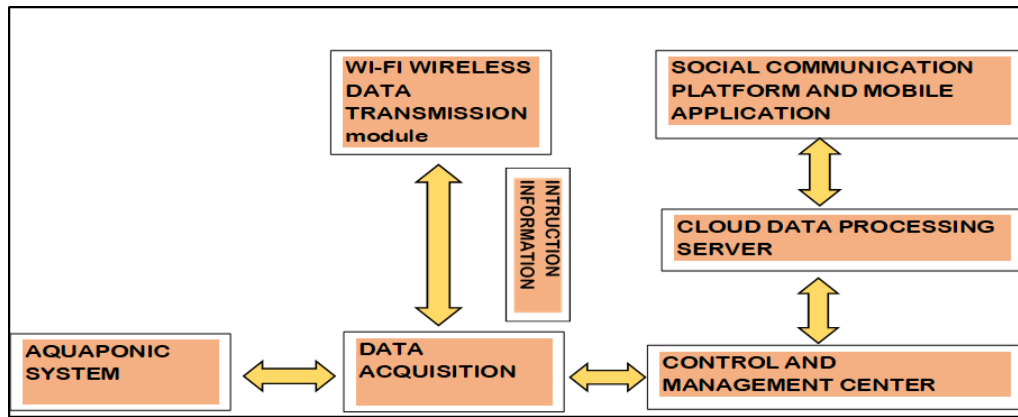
WI-FI WIRELESS DATA TRANSMISSION module

SOCIAL COMMUNICATION PLATFORM AND MOBILE APPLICATION

INTRUCTION INFORMATION

CLOUD DATA PROCESSING SERVER

AQUAPONIC SYSTEM

DATA ACQUISITION

CONTROL AND MANAGEMENT CENTER